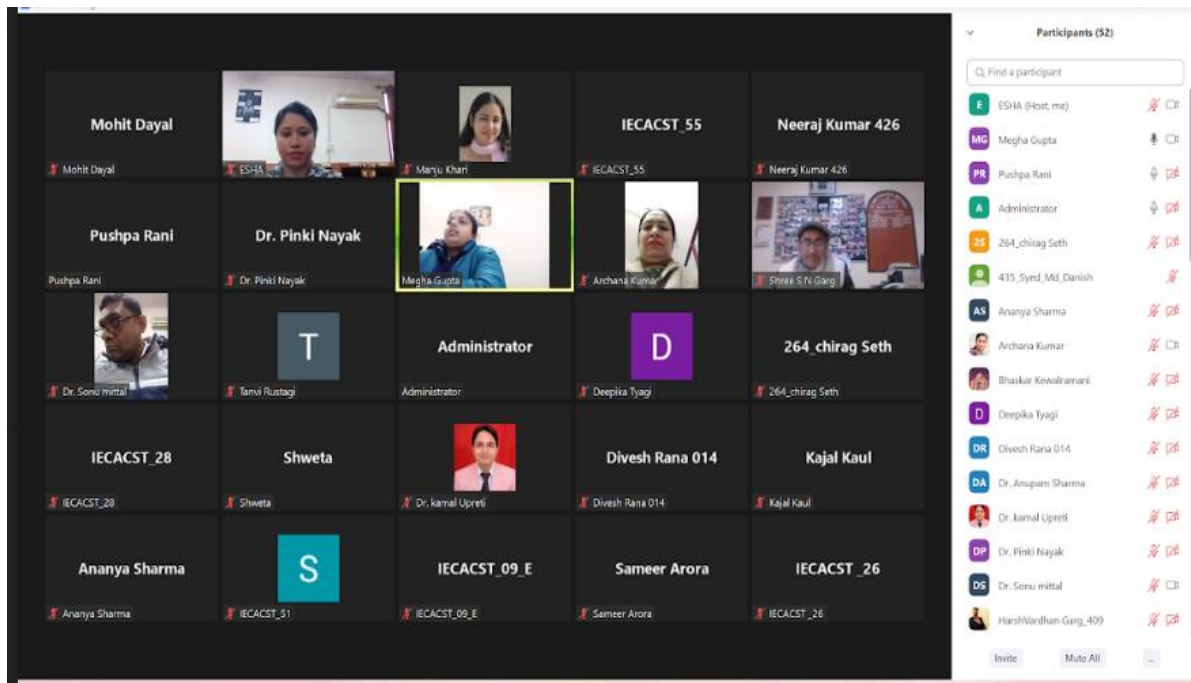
Mohit Dayal
Mohit Dayal
ESHA
Manju Khari
IECACST_55
IECACST_55
Neeraj Kumar 426
Neeraj Kumar 426

Pushpa Rani
Pushpa Rani
Dr. Pinki Nayak
Dr. Pinki Nayak
Megha Gupta
Archana Kumar
Shree S N Garg

Dr. Sonu mittal
T
Tanvi Rustagi
Administrator
Administrator
D
Deepika Tyagi
264_chirag Seth
264_chirag Seth

IECACST_28
IECACST_28
Shweta
Shweta
Dr. kamal Upreti
Divesh Rana 014
Divesh Rana 014
Kajal Kaul
Kajal Kaul

Ananya Sharma
Ananya Sharma
S
IECACST_51
IECACST_09_E
IECACST_09_E
Sameer Arora
Sameer Arora
IECACST _26
IECACST _26

Participants (52)
Find a participant
E ESHA (Host, me)
MG Megha Gupta
PR Pushpa Rani
A Administrator
2S 264_chirag Seth
435_Syed_Md_Danish
AS Ananya Sharma
Archana Kumar
Bhaskar Kewalramani
D Deepika Tyagi
DR Divesh Rana 014
DA Dr. Anupam Sharma
Dr. kamal Upreti
DP Dr. Pinki Nayak
DS Dr. Sonu mittal
HarshVardhan Garg_409
Invite
Mute All
...